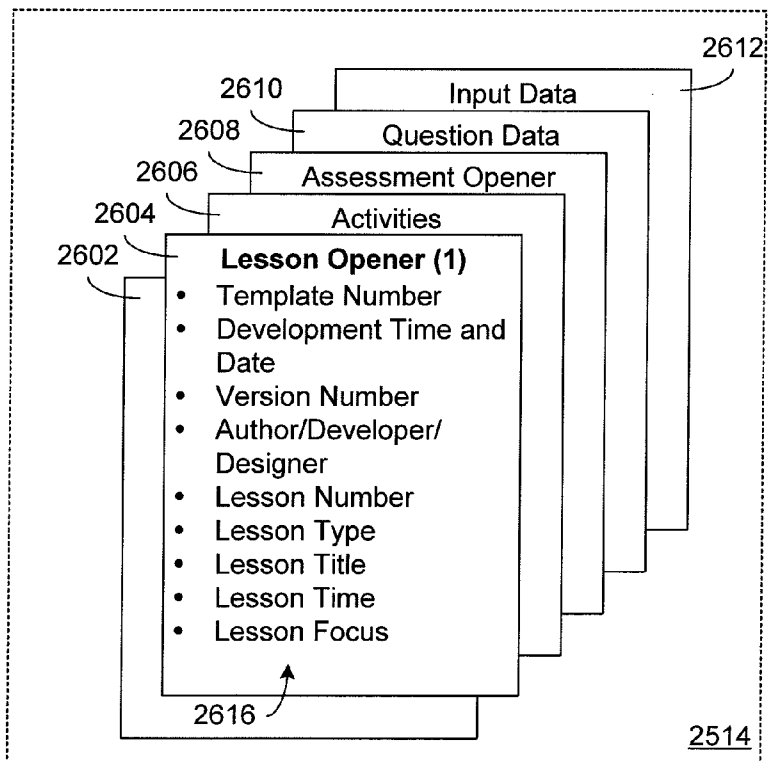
2612
2610
Input Data
2608
Question Data
2606
Assessment Opener
2604
Activities
2602
**Lesson Opener (1)**

- Template Number
- Development Time and Date
- Version Number
- Author/Developer/ Designer
- Lesson Number
- Lesson Type
- Lesson Title
- Lesson Time
- Lesson Focus

2616

2514